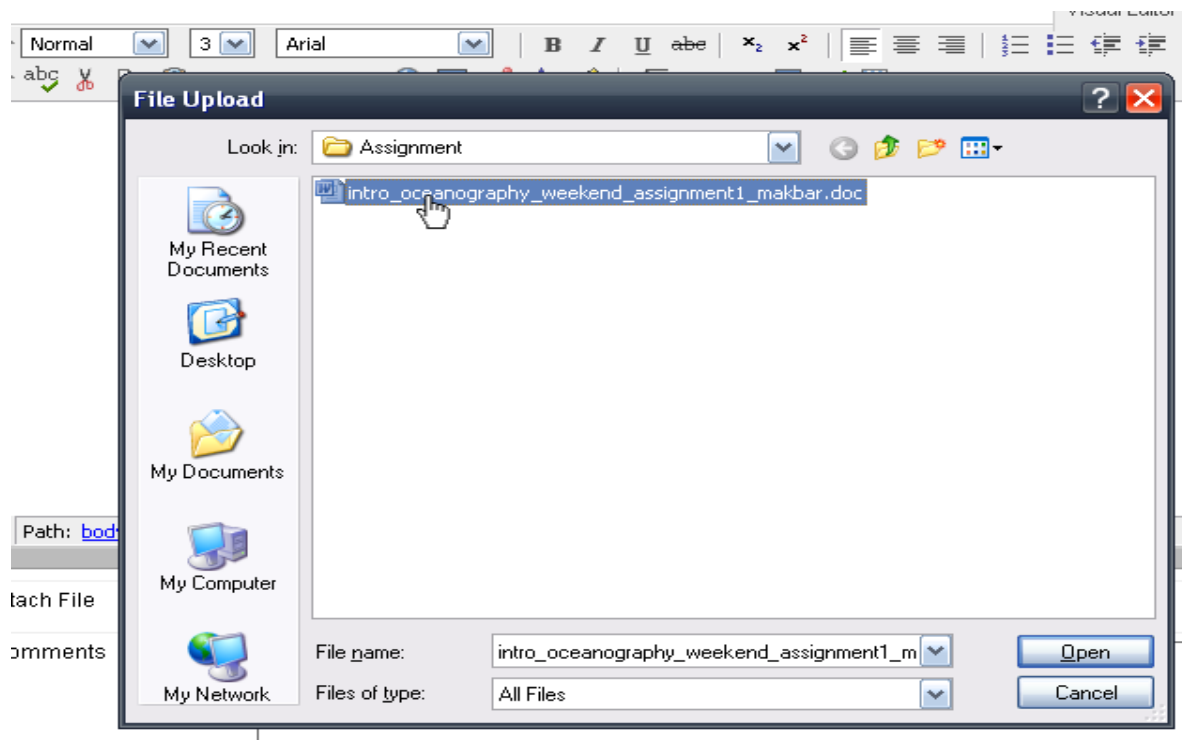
Visual Editor

Normal

3

Arial

B I U abe $x_2$ $x^2$

abc

File Upload

?

Look in: Assignment

intro_oceanography_weekend_assignment1_makbar.doc

My Recent Documents

Desktop

My Documents

My Computer

My Network

Path: body

tach File

omments

File name: intro_oceanography_weekend_assignment1_m

Files of type: All Files

Open

Cancel